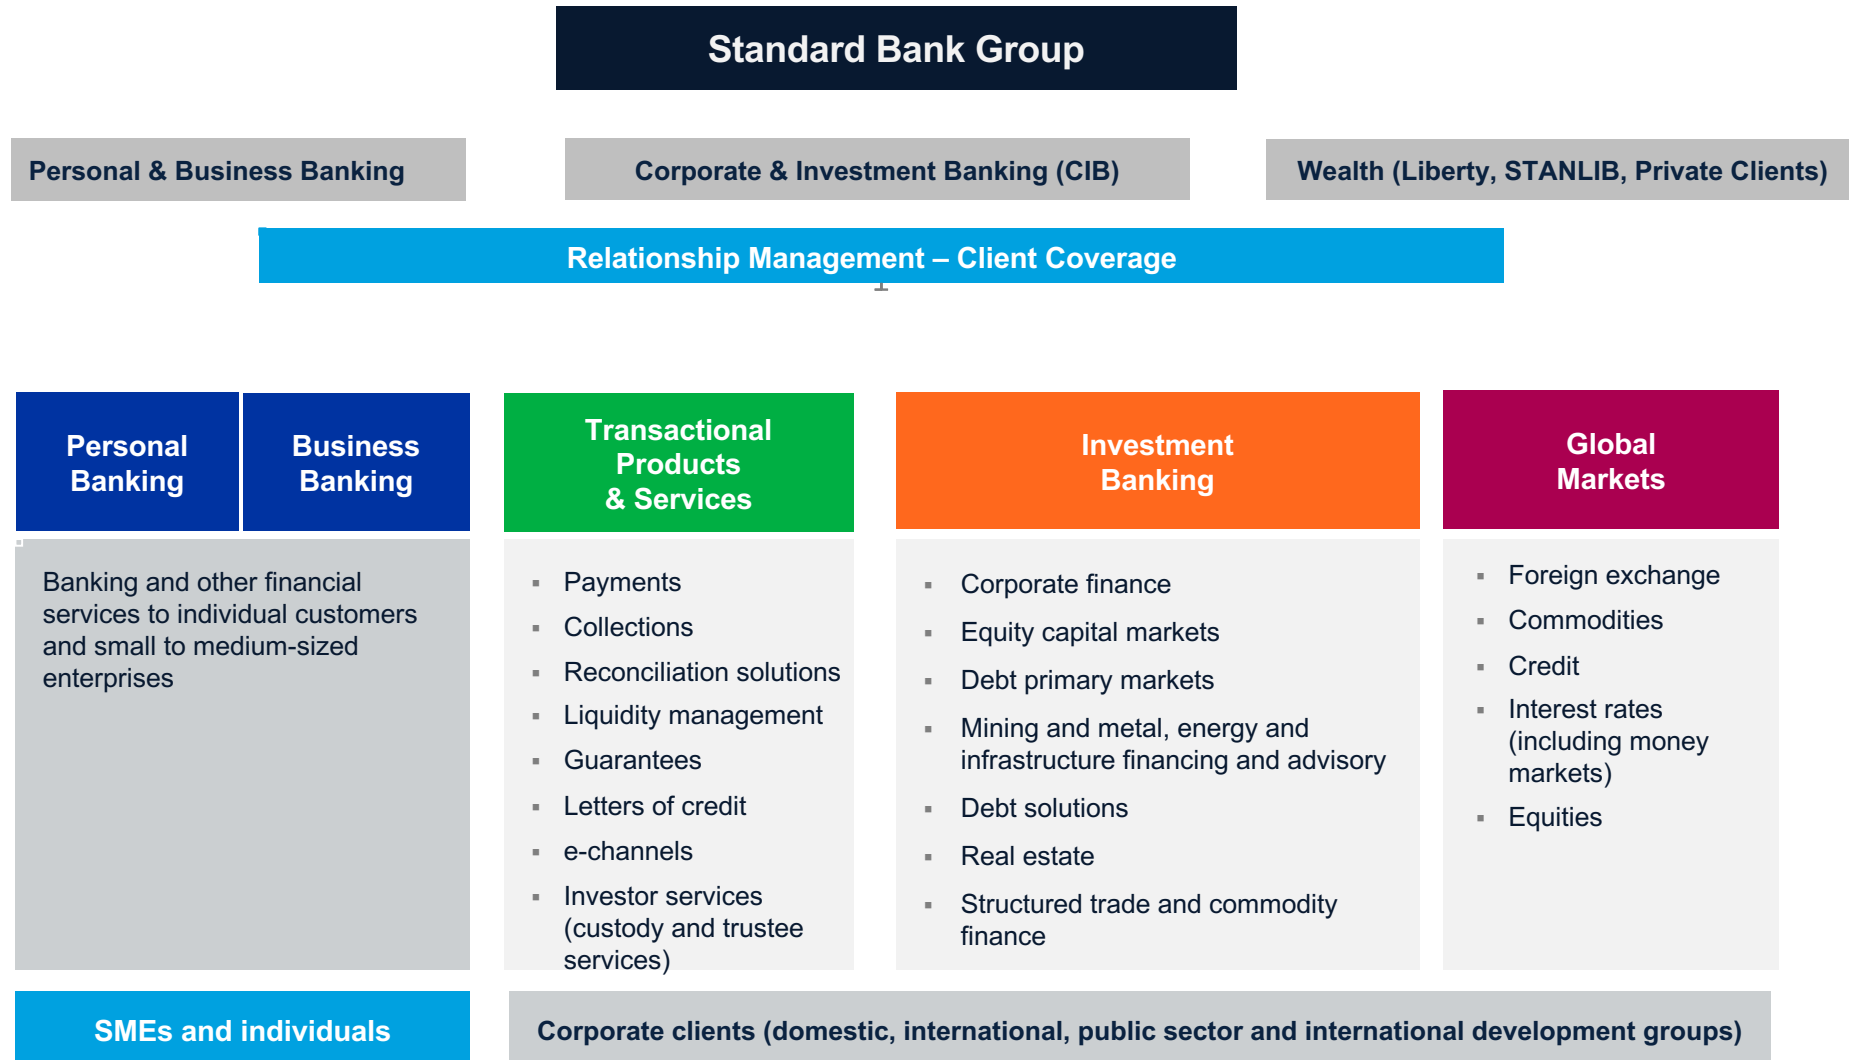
Standard Bank Group

Personal & Business Banking

Corporate & Investment Banking (CIB)

Wealth (Liberty, STANLIB, Private Clients)

Relationship Management – Client Coverage

Personal Banking

Business Banking

Transactional Products & Services

Investment Banking

Global Markets

Banking and other financial services to individual customers and small to medium-sized enterprises

- Payments
- Collections
- Reconciliation solutions
- Liquidity management
- Guarantees
- Letters of credit
- e-channels
- Investor services (custody and trustee services)

- Corporate finance
- Equity capital markets
- Debt primary markets
- Mining and metal, energy and infrastructure financing and advisory
- Debt solutions
- Real estate
- Structured trade and commodity finance

- Foreign exchange
- Commodities
- Credit
- Interest rates (including money markets)
- Equities

SMEs and individuals

Corporate clients (domestic, international, public sector and international development groups)